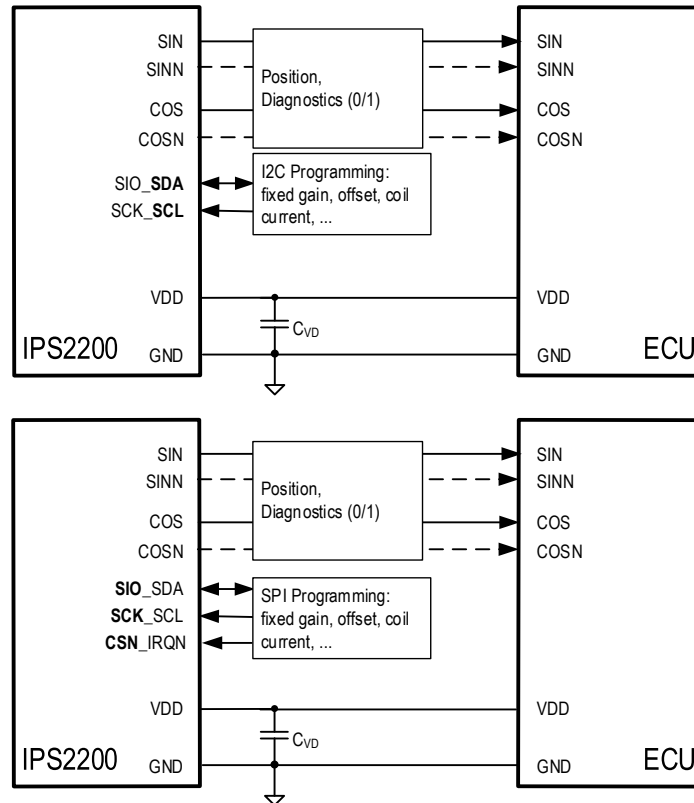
SIN
SINN
COS
COSN
SIO_**SDA**
SCK_**SCL**
VDD
IPS2200
GND

Position, Diagnostics (0/1)

I2C Programming: fixed gain, offset, coil current, ...

$C_{VD}$

SIN
SINN
COS
COSN
VDD
GND
ECU

SIN
SINN
COS
COSN
**SIO**_SDA
**SCK**_SCL
**CSN**_IRQN
VDD
IPS2200
GND

Position, Diagnostics (0/1)

SPI Programming: fixed gain, offset, coil current, ...

$C_{VD}$

SIN
SINN
COS
COSN
VDD
GND
ECU